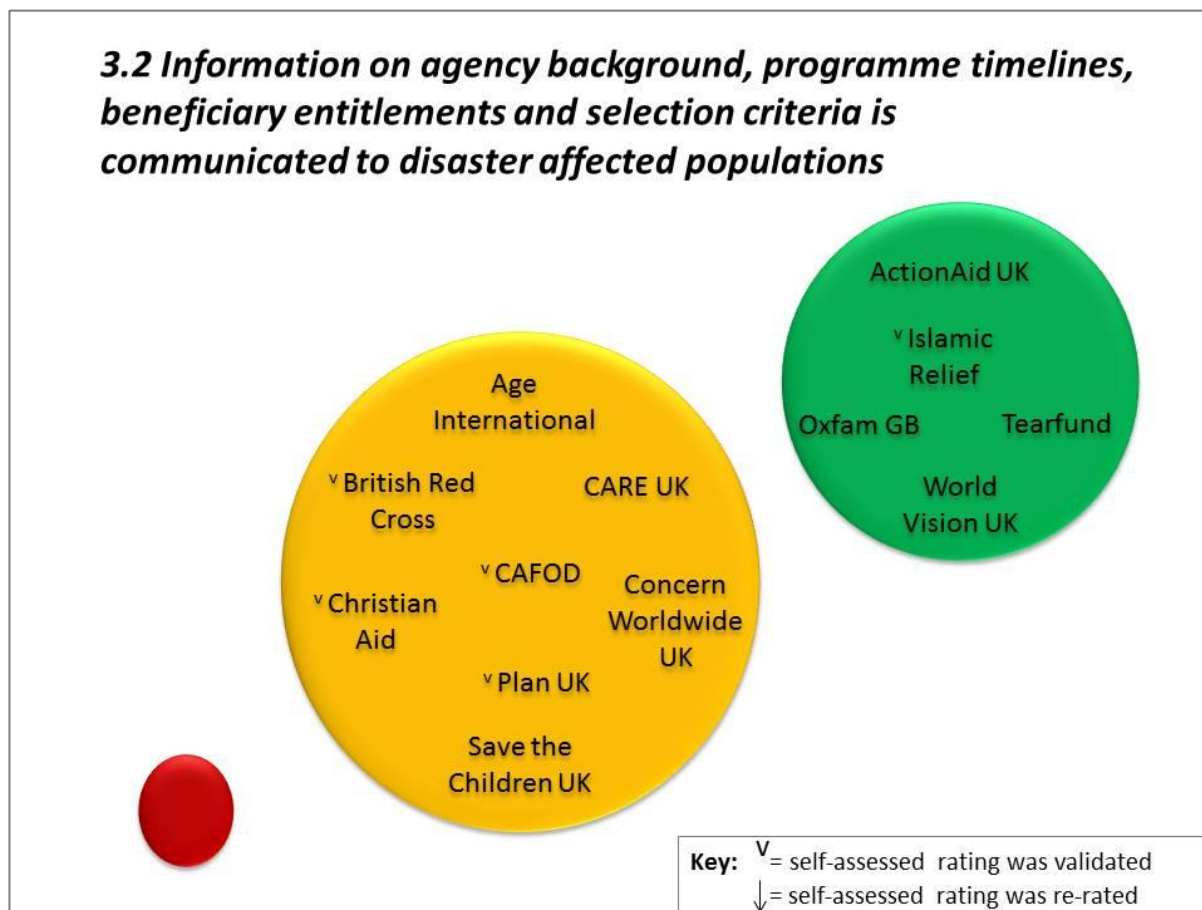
3.2 Information on agency background, programme timelines, beneficiary entitlements and selection criteria is communicated to disaster affected populations

ActionAid UK

v Islamic Relief

Oxfam GB

Tearfund

World Vision UK

Age International

v British Red Cross

CARE UK

v CAFOD

v Christian Aid

Concern Worldwide UK

v Plan UK

Save the Children UK

Key: V = self-assessed rating was validated
↓ = self-assessed rating was re-rated